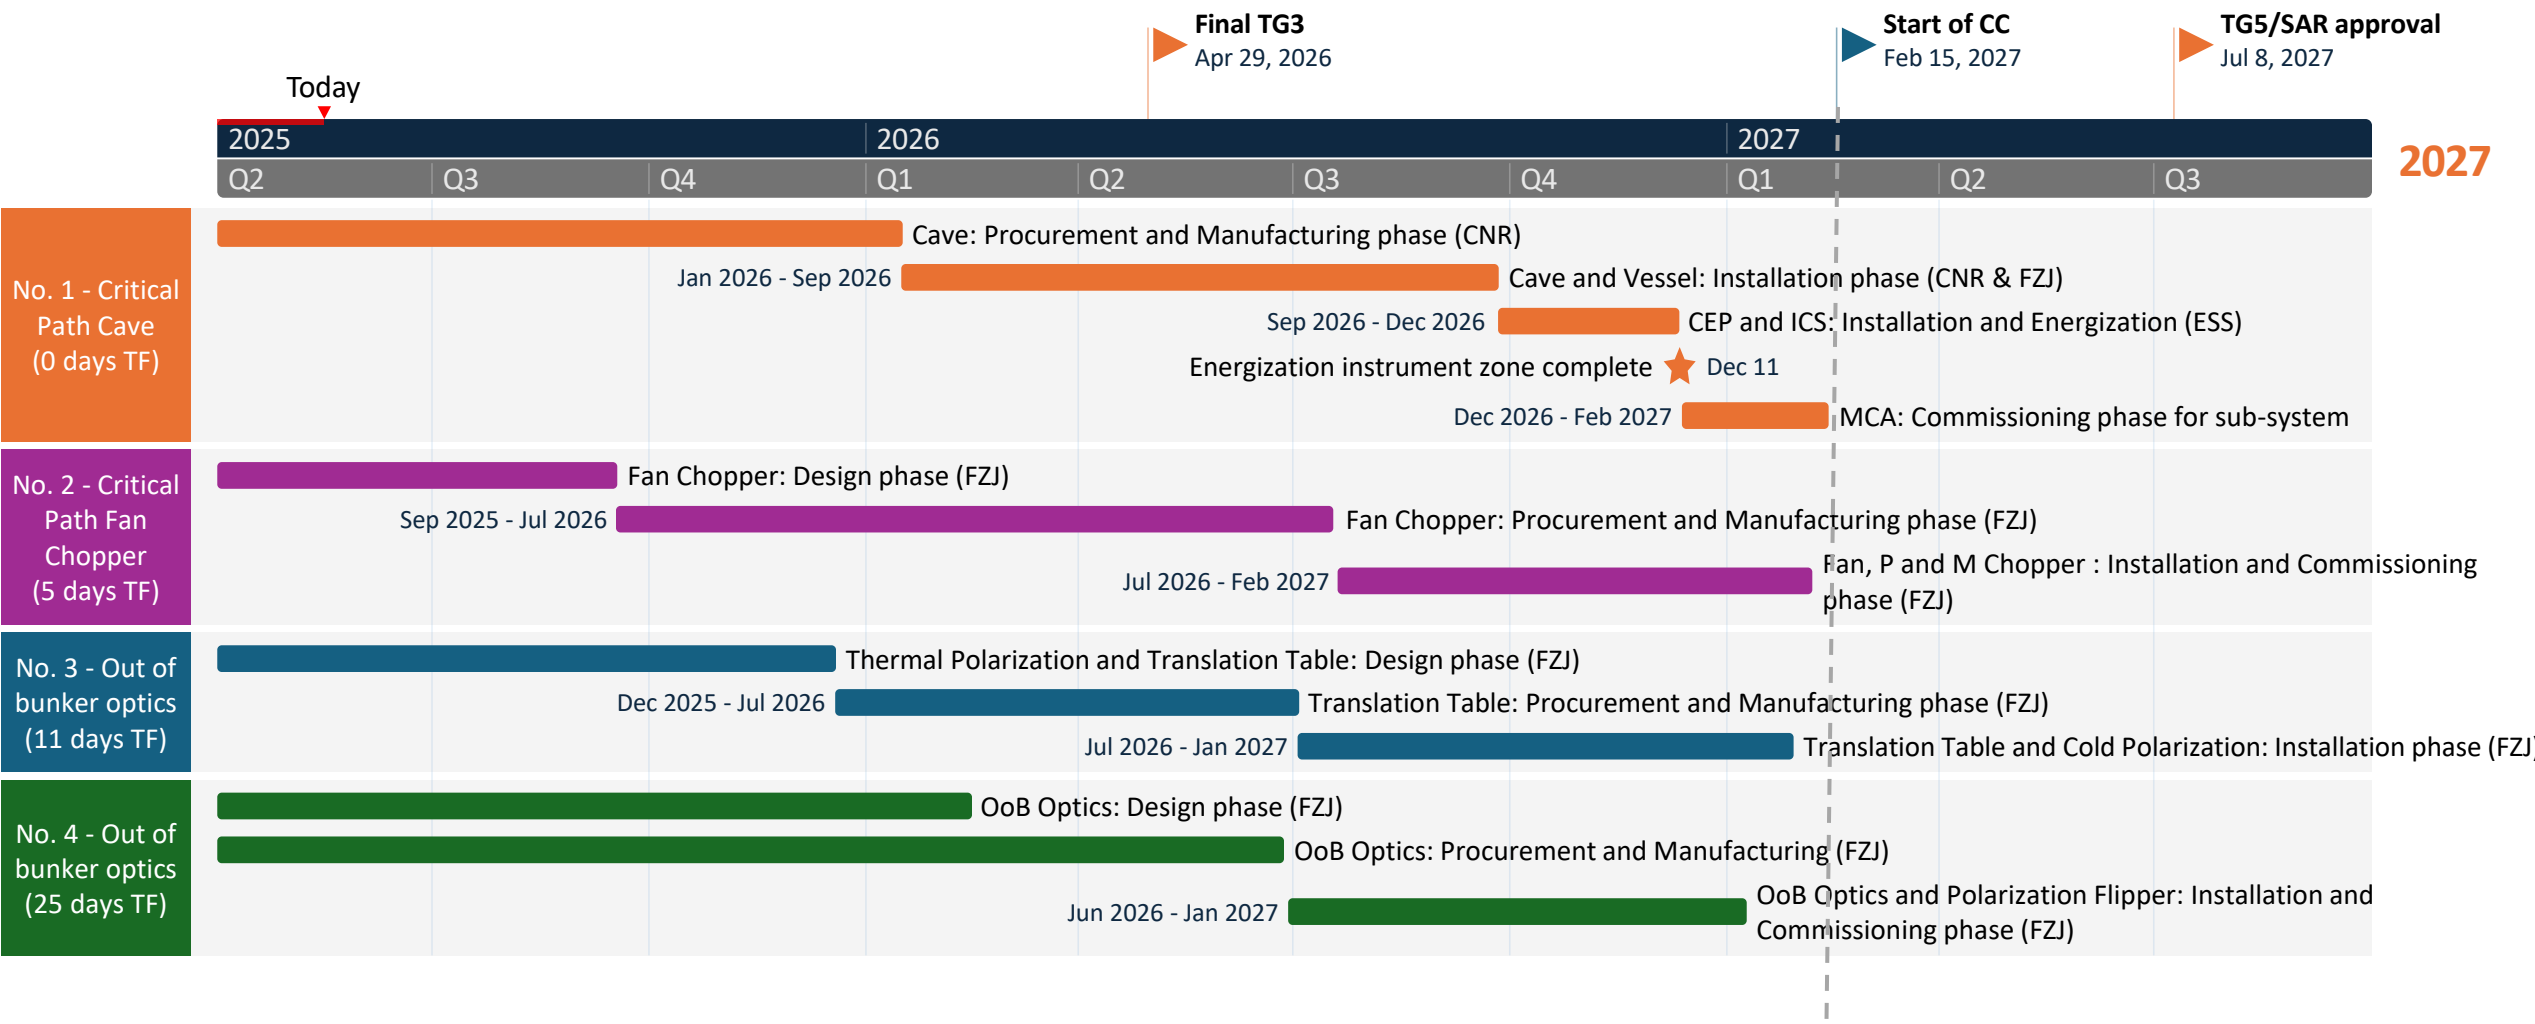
Final TG3
Apr 29, 2026

Start of CC
Feb 15, 2027

TG5/SAR approval
Jul 8, 2027

Today

2025 2026 2027

2027

Q2 Q3 Q4 Q1 Q2 Q3 Q4 Q1 Q2 Q3

No. 1 - Critical Path Cave (0 days TF)

Cave: Procurement and Manufacturing phase (CNR)
Jan 2026 - Sep 2026 Cave and Vessel: Installation phase (CNR & FZJ)
Sep 2026 - Dec 2026 CEP and ICS: Installation and Energization (ESS)
Energization instrument zone complete Dec 11
Dec 2026 - Feb 2027 MCA: Commissioning phase for sub-system

No. 2 - Critical Path Fan Chopper (5 days TF)

Fan Chopper: Design phase (FZJ)
Sep 2025 - Jul 2026 Fan Chopper: Procurement and Manufacturing phase (FZJ)
Jul 2026 - Feb 2027 Fan, P and M Chopper : Installation and Commissioning phase (FZJ)

No. 3 - Out of bunker optics (11 days TF)

Thermal Polarization and Translation Table: Design phase (FZJ)
Dec 2025 - Jul 2026 Translation Table: Procurement and Manufacturing phase (FZJ)
Jul 2026 - Jan 2027 Translation Table and Cold Polarization: Installation phase (FZJ

No. 4 - Out of bunker optics (25 days TF)

OoB Optics: Design phase (FZJ)
OoB Optics: Procurement and Manufacturing (FZJ)
Jun 2026 - Jan 2027 OoB Optics and Polarization Flipper: Installation and Commissioning phase (FZJ)